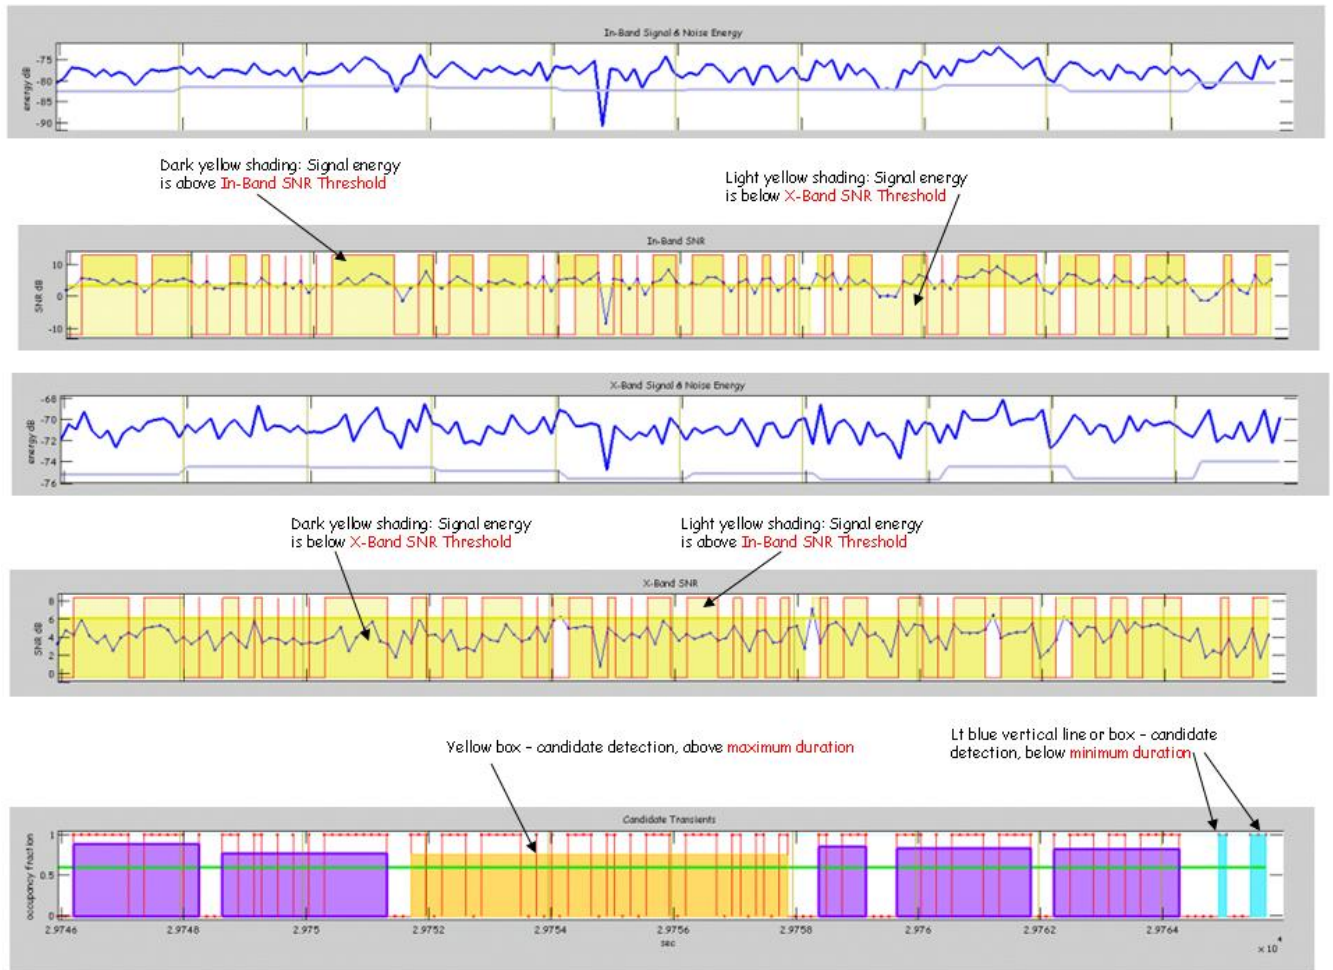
In-Band Signal & Noise Energy

energy dB

-75
-80
-85
-90

Dark yellow shading: Signal energy is above In-Band SNR Threshold

Light yellow shading: Signal energy is below X-Band SNR Threshold

In-Band SNR

SNR dB

10
0
-10

X-Band Signal & Noise Energy

energy dB

-68
-70
-72
-74
-76

Dark yellow shading: Signal energy is below X-Band SNR Threshold

Light yellow shading: Signal energy is above In-Band SNR Threshold

X-Band SNR

SNR dB

8
6
4
2
0

Yellow box - candidate detection, above maximum duration

Lt blue vertical line or box - candidate detection, below minimum duration

Candidate Transients

occupancy fraction

1
0.5
0

2.9746 2.9748 2.975 2.9752 2.9754 2.9756 2.9758 2.976 2.9762 2.9764

sec

$\times 10^4$